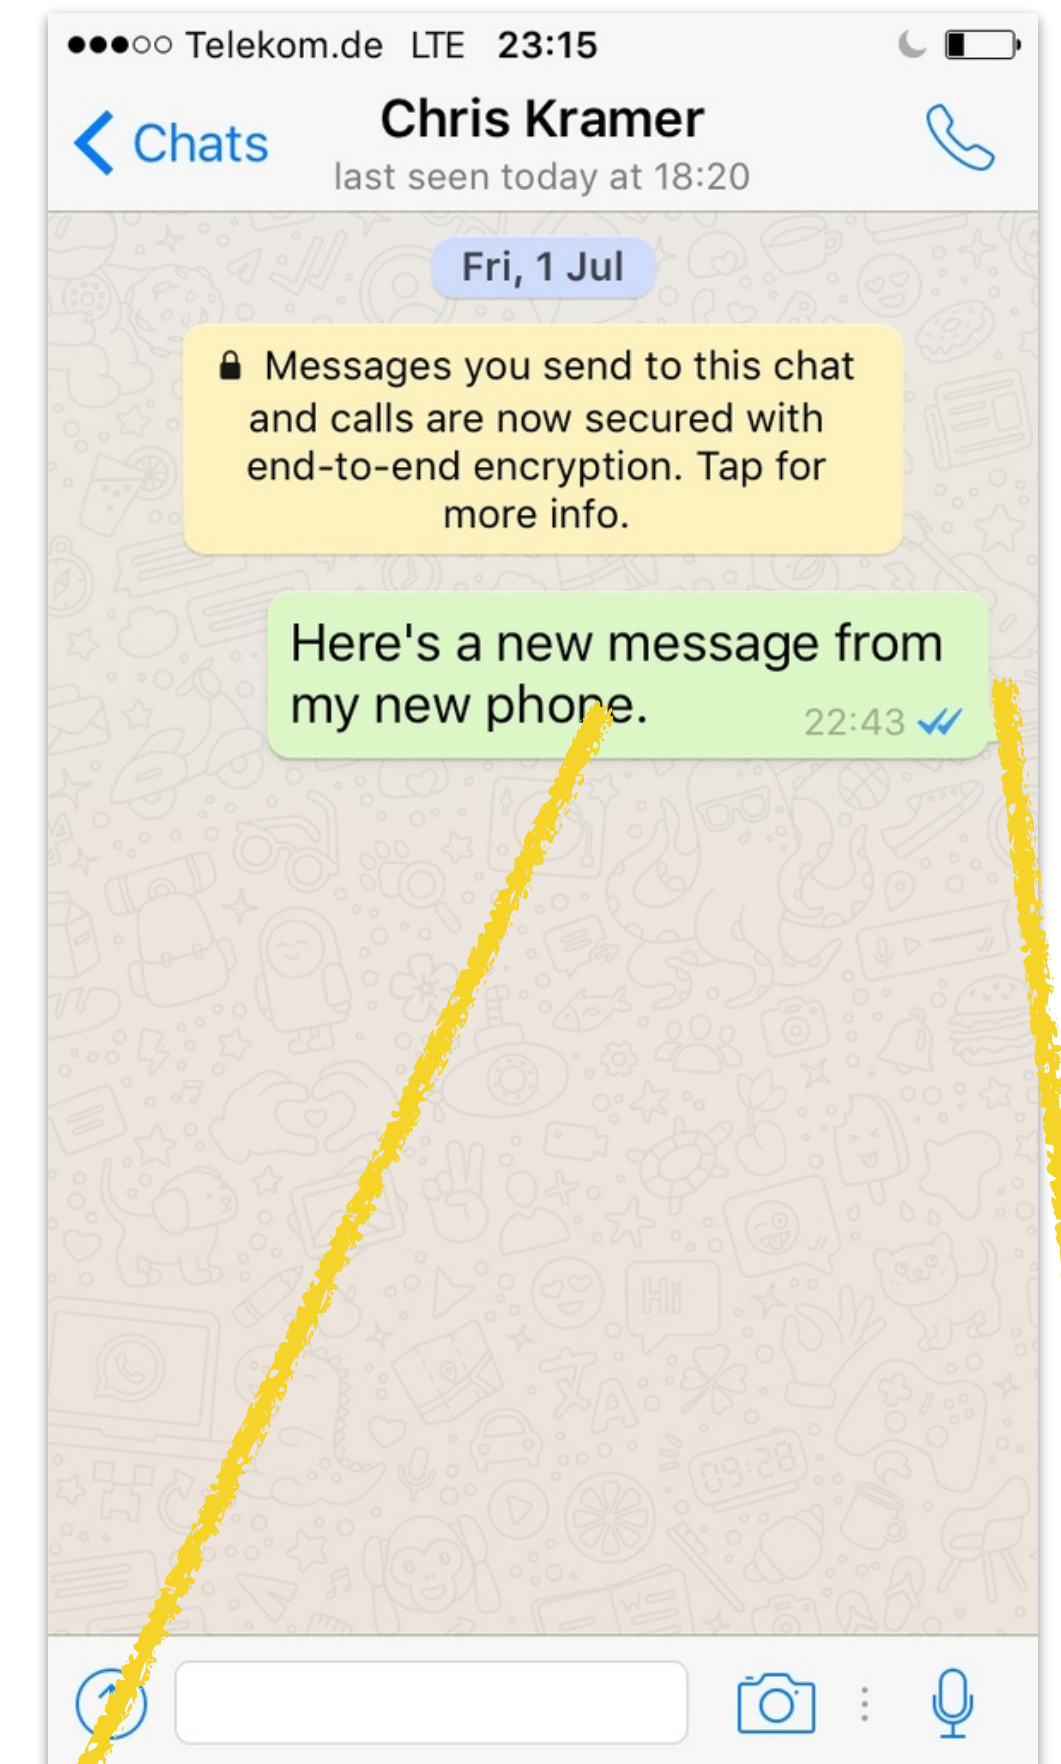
●●●○○ Telekom.de LTE 23:15

Chats

Chris Kramer
last seen today at 18:20

Fri, 1 Jul

Messages you send to this chat and calls are now secured with end-to-end encryption. Tap for more info.

Here's a new message from my new phone.
22:43